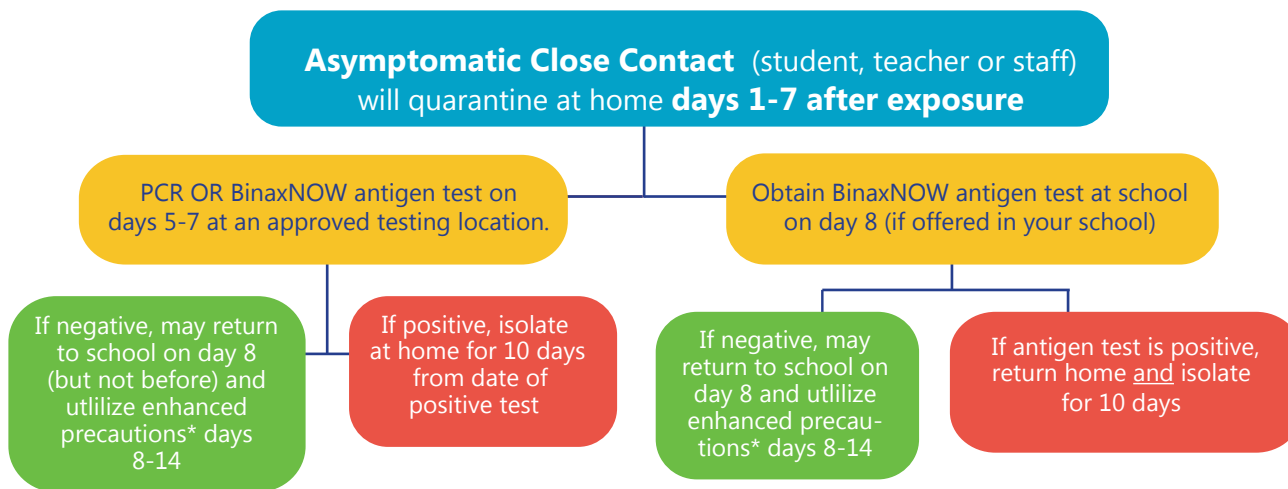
**Asymptomatic Close Contact** (student, teacher or staff) will quarantine at home **days 1-7 after exposure**

PCR OR BinaxNOW antigen test on days 5-7 at an approved testing location.

Obtain BinaxNOW antigen test at school on day 8 (if offered in your school)

If negative, may return to school on day 8 (but not before) and utlilize enhanced precautions* days 8-14

If positive, isolate at home for 10 days from date of positive test

If negative, may return to school on day 8 and utlilize enhanced precautions* days 8-14

If antigen test is positive, return home and isolate for 10 days